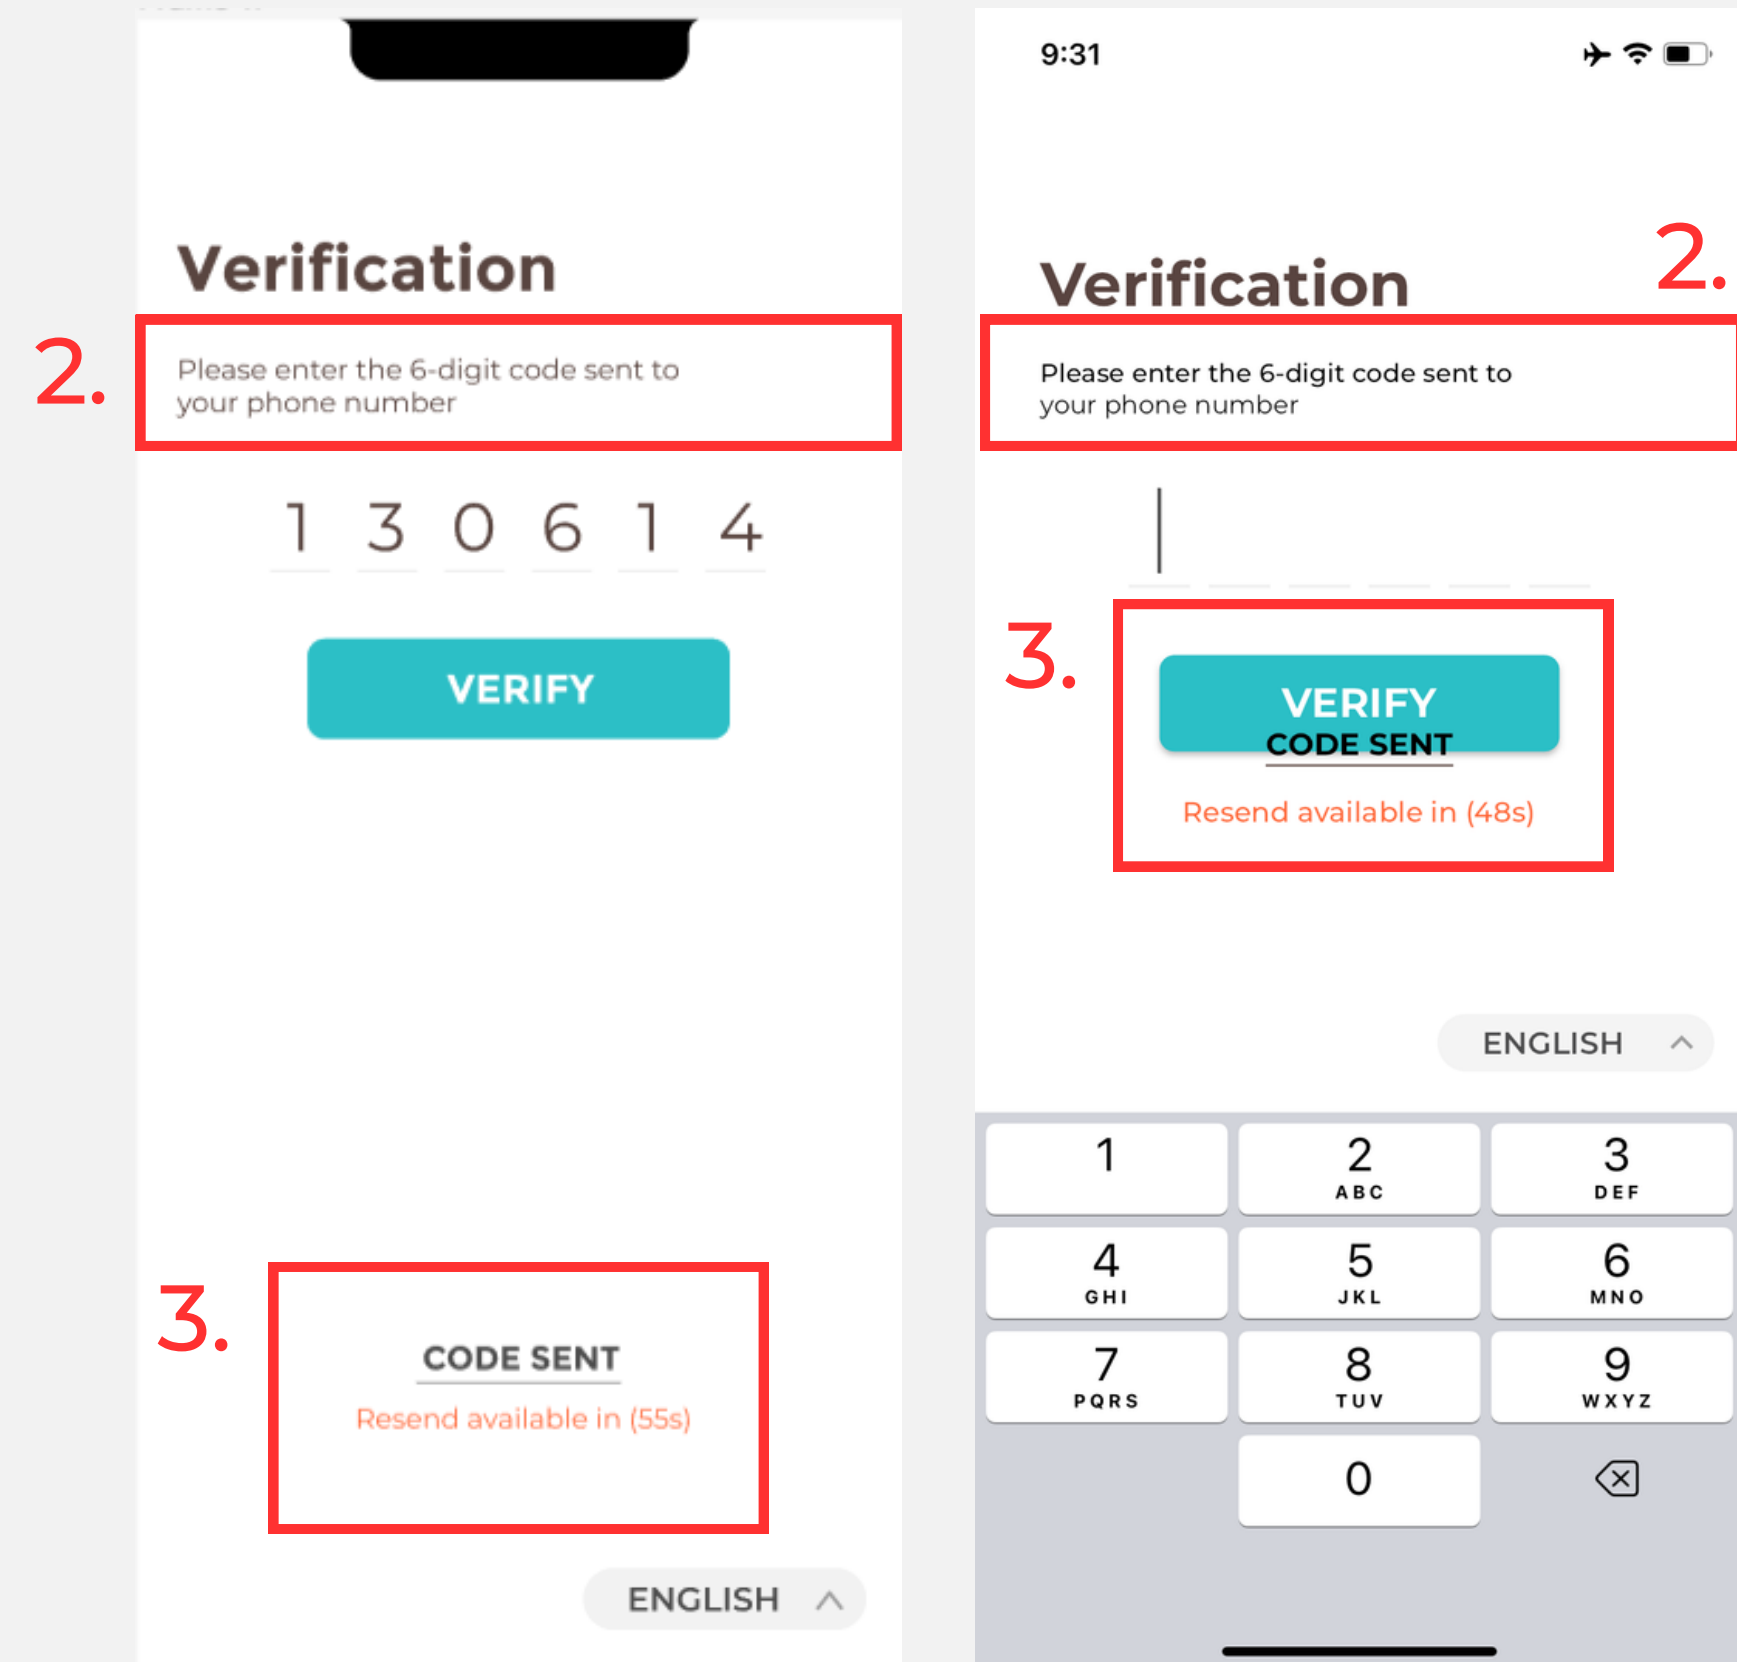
Verification

2.

Please enter the 6-digit code sent to your phone number

1 3 0 6 1 4

VERIFY

3.

CODE SENT

Resend available in (55s)

ENGLISH

9:31

Verification

2.

Please enter the 6-digit code sent to your phone number

3.

VERIFY

CODE SENT

Resend available in (48s)

ENGLISH

| 1 | 2 ABC | 3 DEF |
|---|---|---|
| 4 GHI | 5 JKL | 6 MNO |
| 7 PQRS | 8 TUV | 9 WXYZ |
| | 0 | |